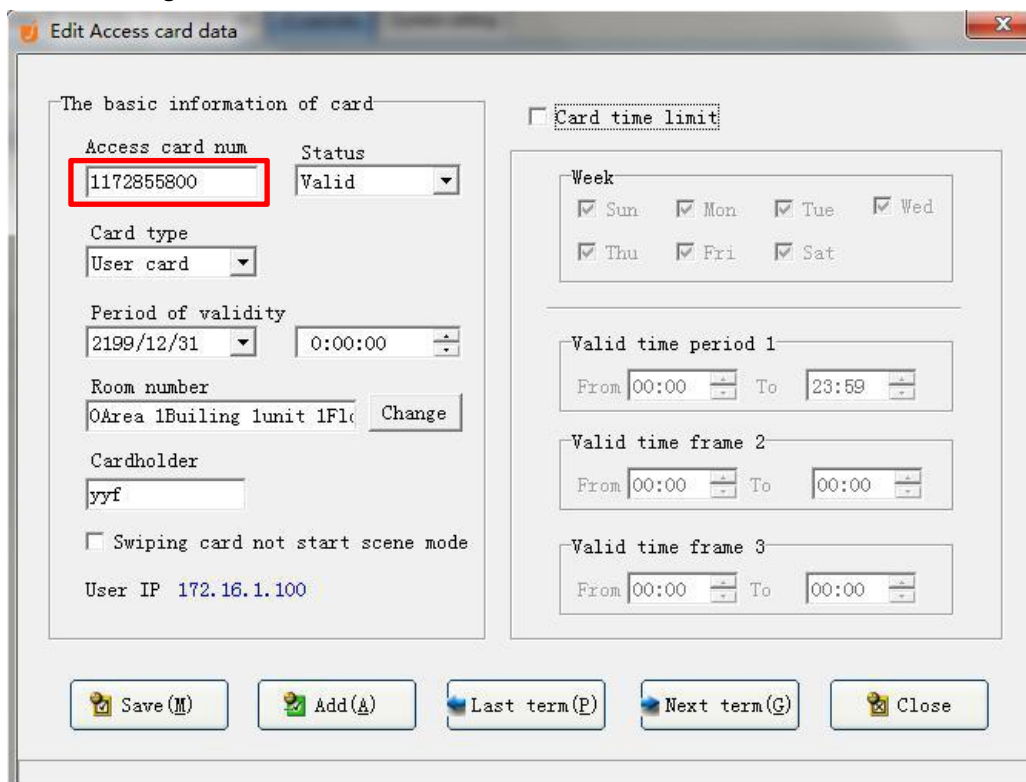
Edit Access card data

The basic information of card

Access card num
1172855800

Status
Valid

Card type
User card

Period of validity
2199/12/31
0:00:00

Room number
0Area 1Builing 1unit 1Fl(
Change

Cardholder
yyf

Swiping card not start scene mode

User IP 172.16.1.100

Card time limit

Week
Sun Mon Tue Wed
Thu Fri Sat

Valid time period 1
From 00:00 To 23:59

Valid time frame 2
From 00:00 To 00:00

Valid time frame 3
From 00:00 To 00:00

Save(M) Add(A) Last term(P) Next term(G) Close